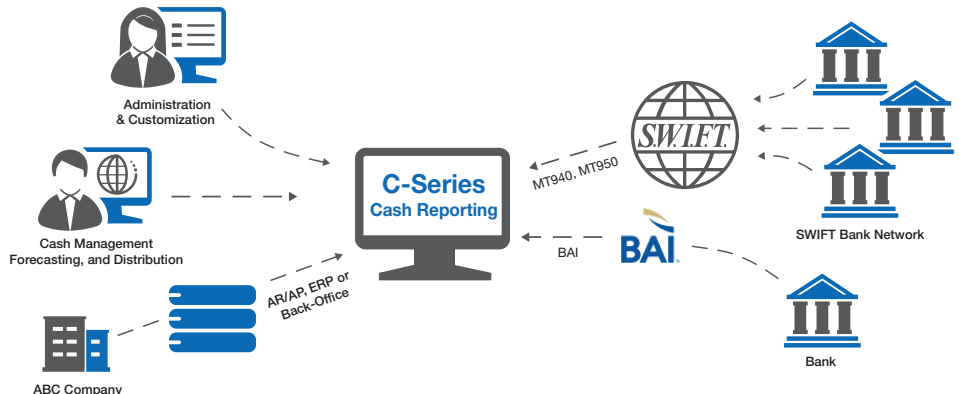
Administration & Customization

Cash Management Forecasting, and Distribution

ABC Company

AR/AP, ERP or Back-Office

C-Series
Cash Reporting

MT940, MT950

S.W.I.F.T.

SWIFT Bank Network

BAI

BAI

Bank